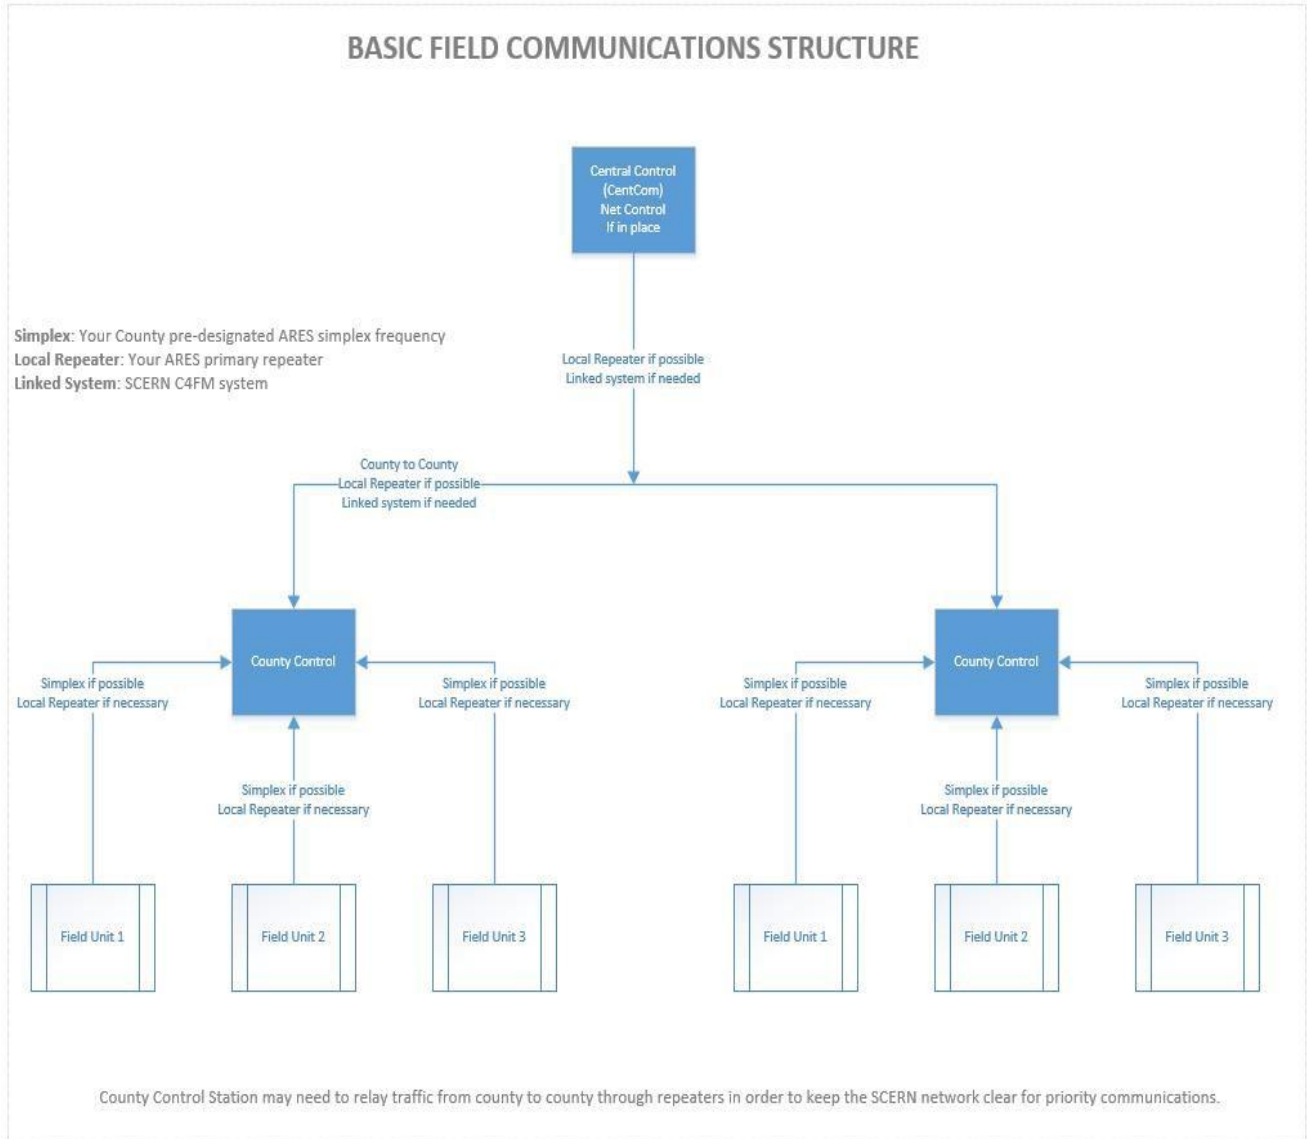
BASIC FIELD COMMUNICATIONS STRUCTURE

Central Control (CentCom) Net Control If in place

Simplex: Your County pre-designated ARES simplex frequency
Local Repeater: Your ARES primary repeater
Linked System: SCERN C4FM system

Local Repeater if possible
Linked system if needed

County to County
Local Repeater if possible
Linked system if needed

County Control

Simplex if possible
Local Repeater if necessary

Simplex if possible
Local Repeater if necessary

Simplex if possible
Local Repeater if necessary

Field Unit 1

Field Unit 2

Field Unit 3

County Control

Simplex if possible
Local Repeater if necessary

Simplex if possible
Local Repeater if necessary

Simplex if possible
Local Repeater if necessary

Field Unit 1

Field Unit 2

Field Unit 3

County Control Station may need to relay traffic from county to county through repeaters in order to keep the SCERN network clear for priority communications.